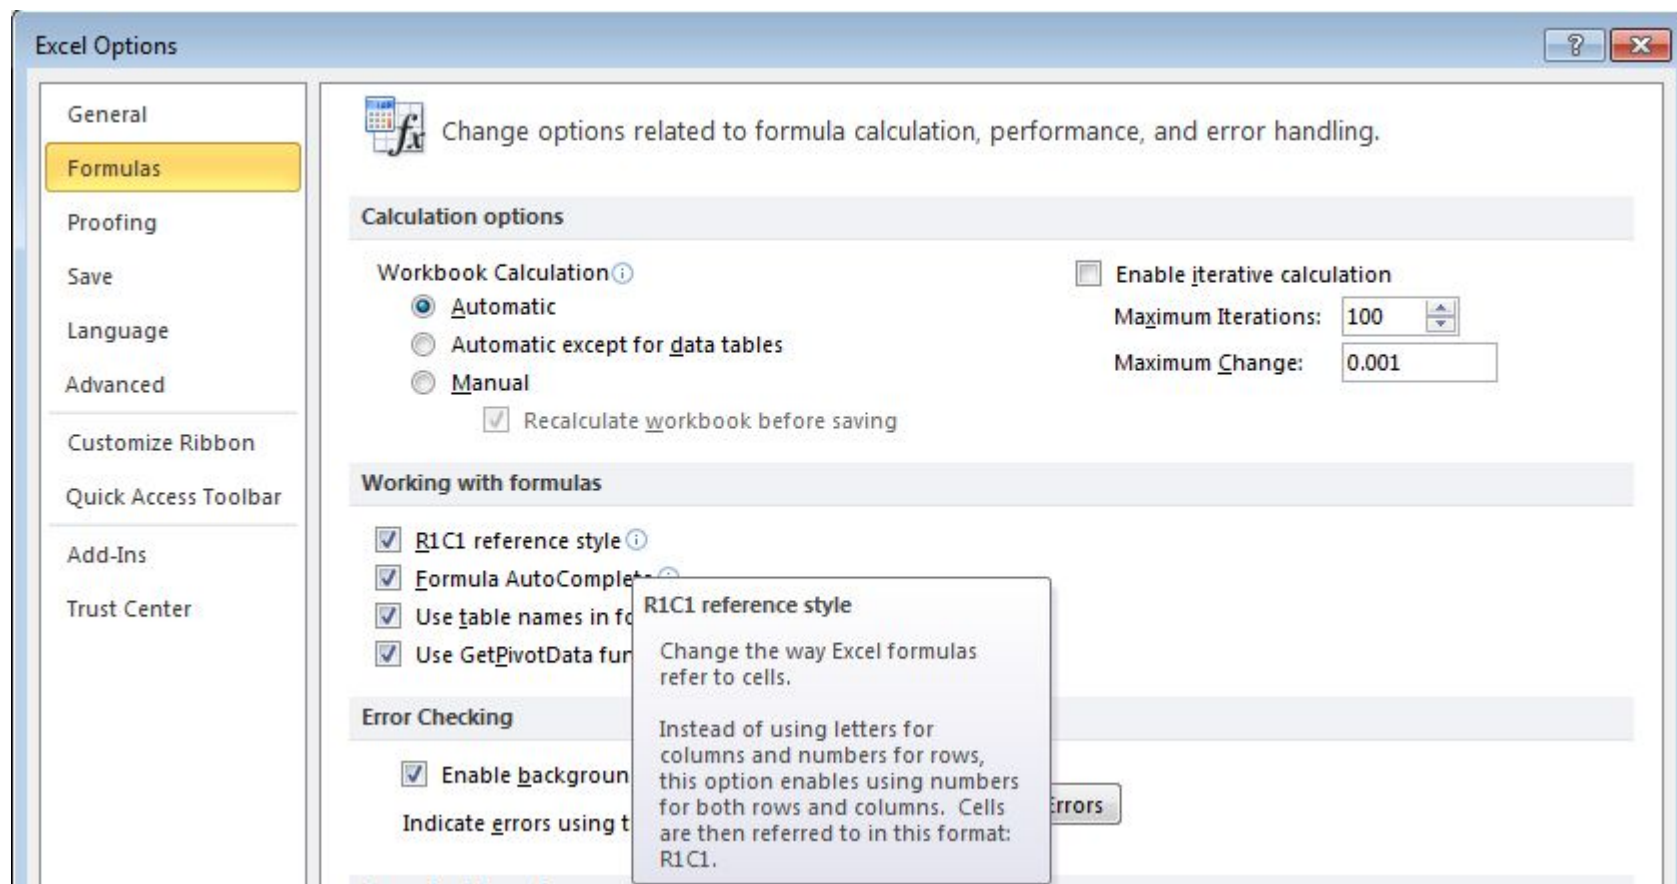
Excel Options

?

General
Formulas
Proofing
Save
Language
Advanced
Customize Ribbon
Quick Access Toolbar
Add-Ins
Trust Center

Change options related to formula calculation, performance, and error handling.

Calculation options

Workbook Calculation
Automatic
Automatic except for data tables
Manual
Recalculate workbook before saving

Enable iterative calculation
Maximum Iterations: 100
Maximum Change: 0.001

Working with formulas

R1C1 reference style
Formula AutoComple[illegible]
Use table names in fo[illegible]
Use GetPivotData fur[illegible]

R1C1 reference style

Change the way Excel formulas refer to cells.

Instead of using letters for columns and numbers for rows, this option enables using numbers for both rows and columns. Cells are then referred to in this format: R1C1.

Error Checking

Enable backgroun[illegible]
Indicate errors using t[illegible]
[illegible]rrors